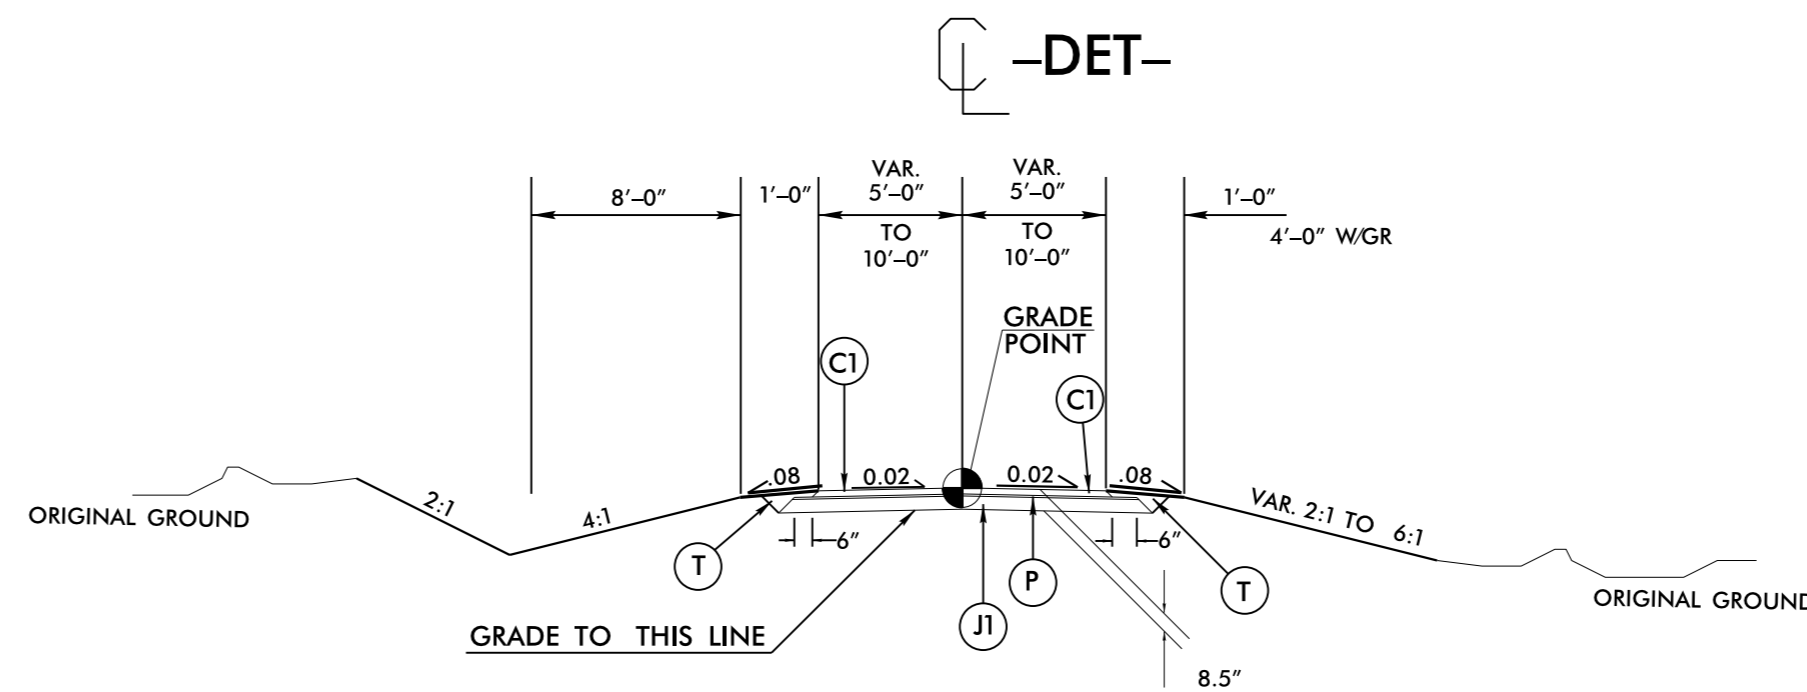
-DET-

8′-0″

1′-0″

VAR.
5′-0″
TO
10′-0″

VAR.
5′-0″
TO
10′-0″

1′-0″
4′-0″ W/GR

GRADE
POINT

C1

C1

.08

0.02

0.02

.08

ORIGINAL GROUND

2:1

4:1

VAR. 2:1 TO 6:1

ORIGINAL GROUND

T

6″

6″

T

P

J1

GRADE TO THIS LINE

8.5″